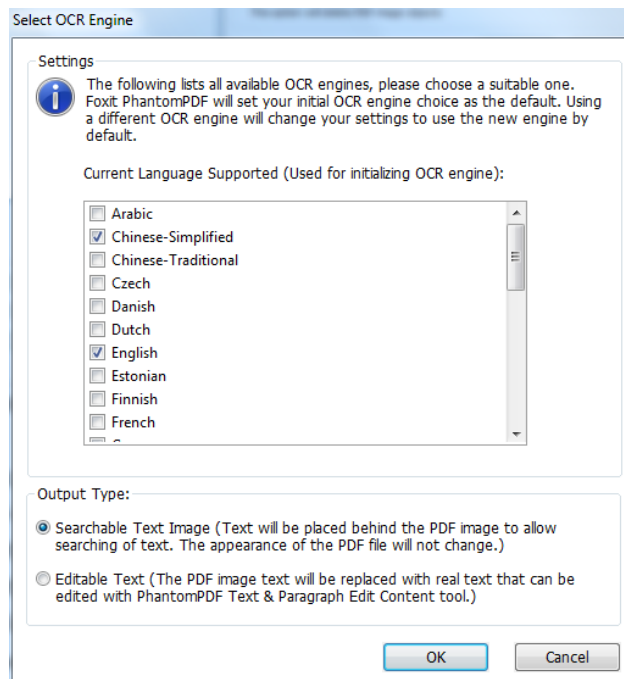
Select OCR Engine

Settings

The following lists all available OCR engines, please choose a suitable one. Foxit PhantomPDF will set your initial OCR engine choice as the default. Using a different OCR engine will change your settings to use the new engine by default.

Current Language Supported (Used for initializing OCR engine):

Arabic
Chinese-Simplified
Chinese-Traditional
Czech
Danish
Dutch
English
Estonian
Finnish
French
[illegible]

Output Type:

Searchable Text Image (Text will be placed behind the PDF image to allow searching of text. The appearance of the PDF file will not change.)

Editable Text (The PDF image text will be replaced with real text that can be edited with PhantomPDF Text & Paragraph Edit Content tool.)

OK

Cancel